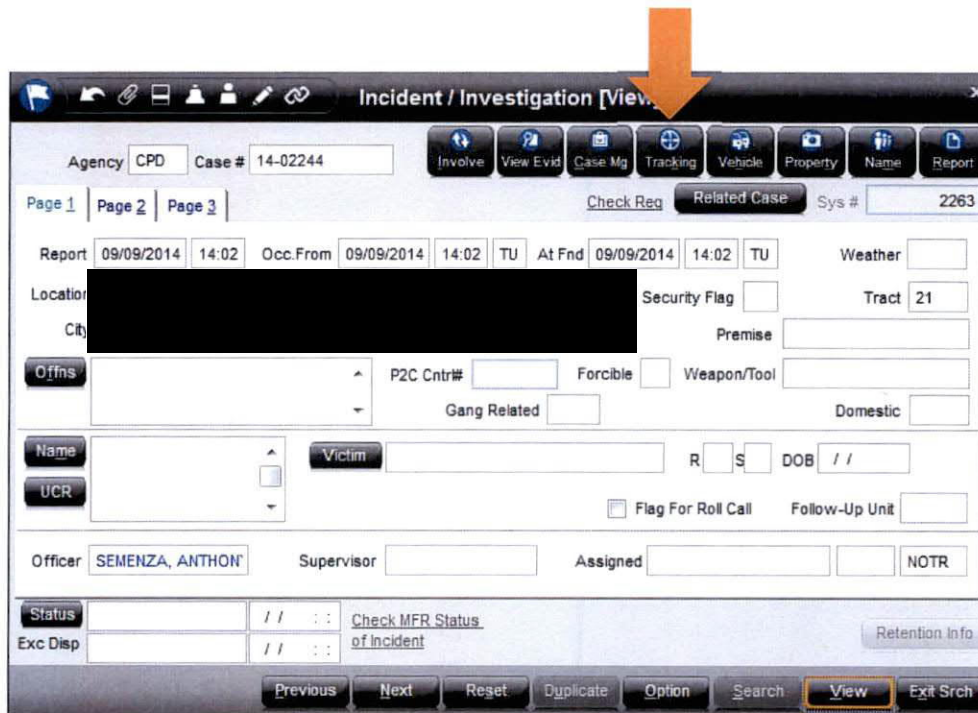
Incident / Investigation [View

Agency CPD Case # 14-02244

Involve View Evid Case Mg Tracking Vehicle Property Name Report

Page 1 Page 2 Page 3

Check Req Related Case Sys # 2263

Report 09/09/2014 14:02 Occ.From 09/09/2014 14:02 TU At Fnd 09/09/2014 14:02 TU Weather

Locatio

Security Flag Tract 21

Cit

Premise

Offns

P2C Cntr# Forcible Weapon/Tool

Gang Related Domestic

Name

Victim

R S DOB / /

UCR

Flag For Roll Call Follow-Up Unit

Officer SEMENZA, ANTHON Supervisor Assigned NOTR

Status / / : :

Exc Disp / / : :

Check MFR Status of Incident

Retention Info

Previous Next Reset Duplicate Option Search View Exit Srch